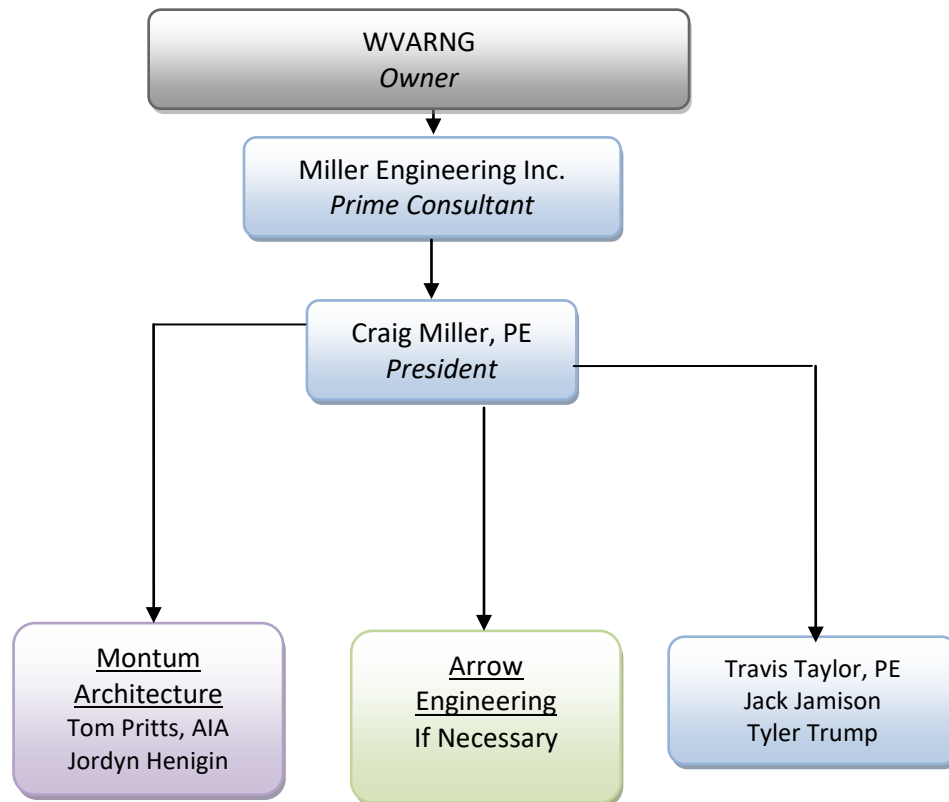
WVARNG
*Owner*

Miller Engineering Inc.
*Prime Consultant*

Craig Miller, PE
*President*

Montum Architecture
Tom Pritts, AIA
Jordyn Henigin

Arrow Engineering
If Necessary

Travis Taylor, PE
Jack Jamison
Tyler Trump